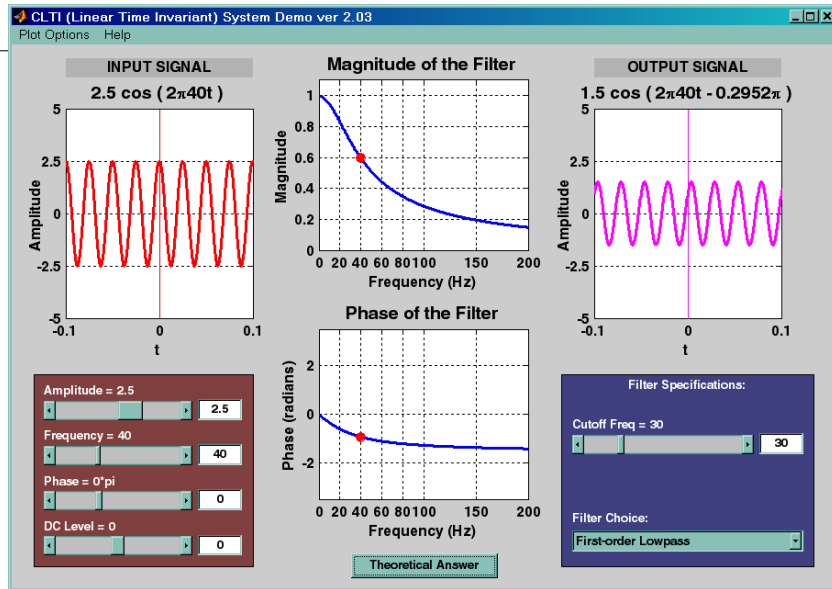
CLTI (Linear Time Invariant) System Demo ver 2.03

Plot Options Help

INPUT SIGNAL

2.5 cos ( 2π40t )

5
2.5
0
-2.5
-5
Amplitude
-0.1 0 0.1
t

Magnitude of the Filter

1
0.8
0.6
0.4
0.2
0
Magnitude
0 20 40 60 80 100 150 200
Frequency (Hz)

OUTPUT SIGNAL

1.5 cos ( 2π40t - 0.2952π )

5
2.5
0
-2.5
-5
Amplitude
-0.1 0 0.1
t

Phase of the Filter

2
0
-2
Phase (radians)
0 20 40 60 80 100 150 200
Frequency (Hz)

Amplitude = 2.5
2.5
Frequency = 40
40
Phase = 0*pi
0
DC Level = 0
0

Filter Specifications:

Cutoff Freq = 30
30

Filter Choice:
First-order Lowpass

Theoretical Answer